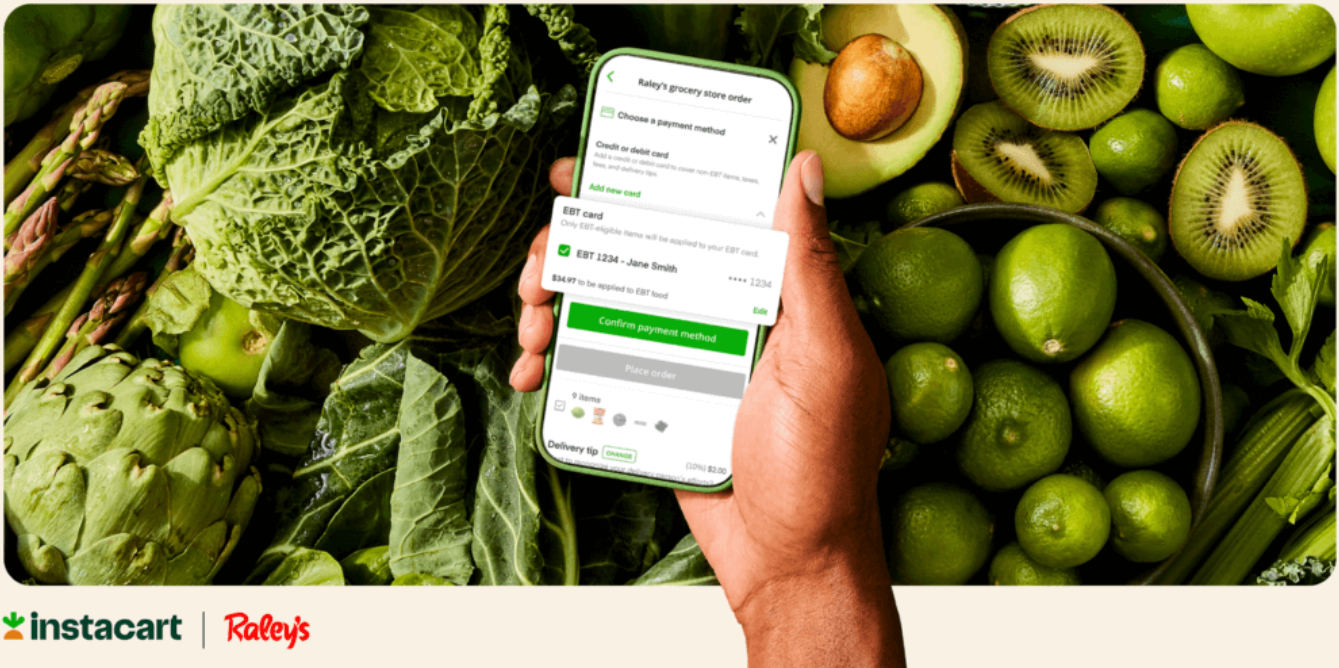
Raley's grocery store order

Choose a payment method

Credit or debit card
Add a credit or debit card to cover non-EBT items, taxes, fees, and delivery tips.

Add new card

EBT card
Only EBT-eligible items will be applied to your EBT card.

EBT 1234 - Jane Smith
•••• 1234

$34.97 to be applied to EBT food

Edit

Confirm payment method

Place order

9 items

Delivery tip CHANGE
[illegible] (10%) $3.00

instacart | Raley's